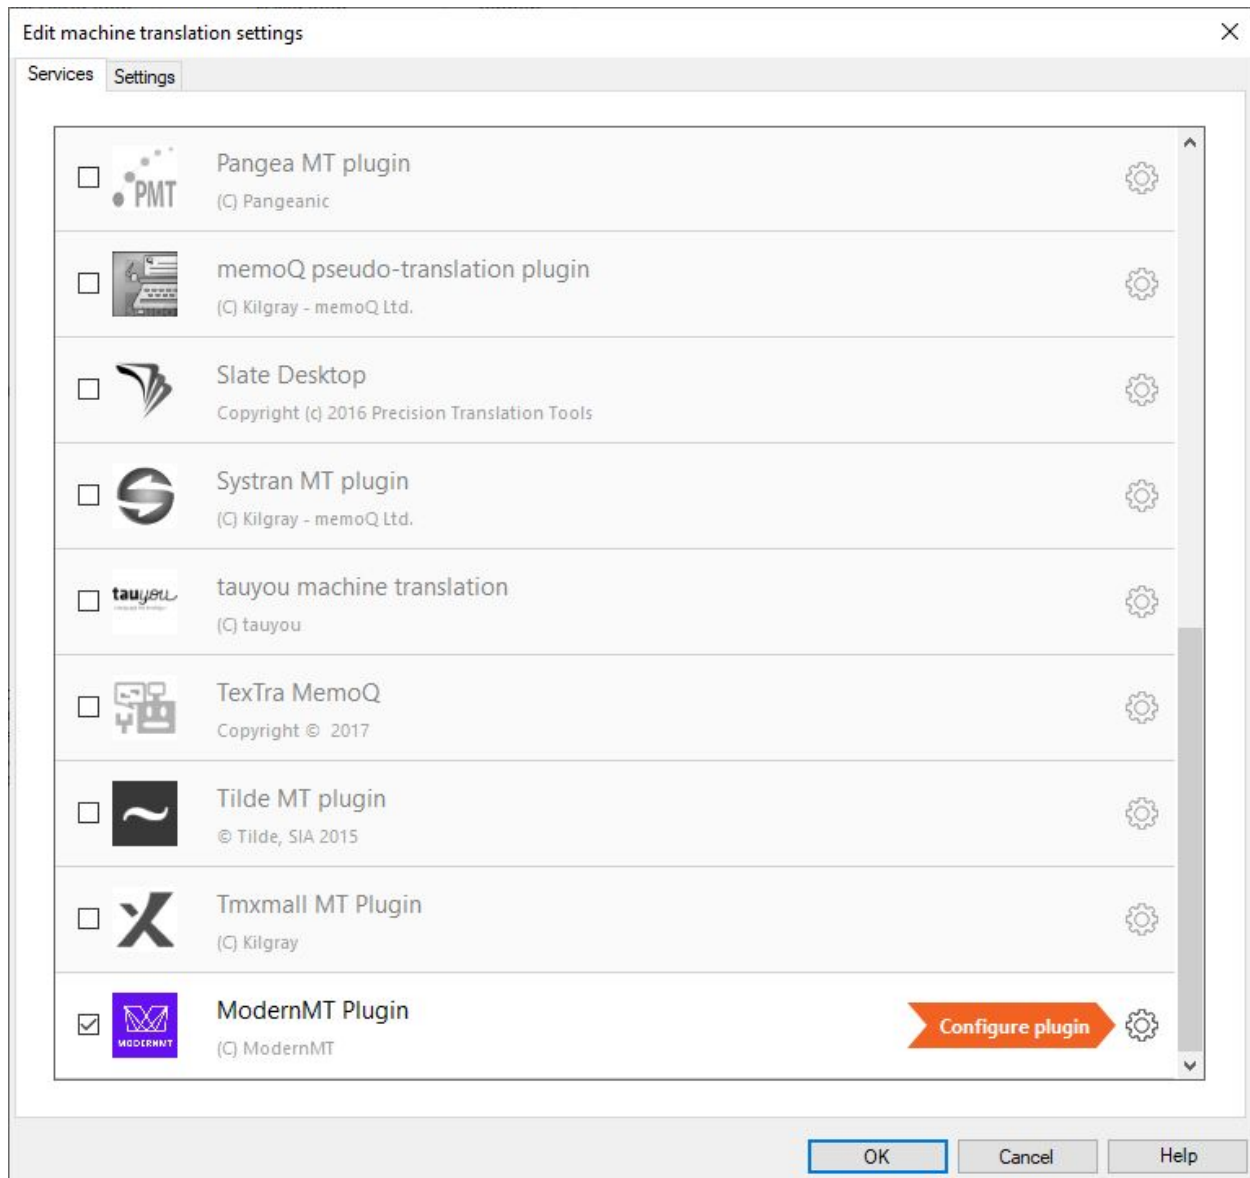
Edit machine translation settings

Services Settings

PMT Pangea MT plugin
(C) Pangeanic

memoQ pseudo-translation plugin
(C) Kilgray - memoQ Ltd.

Slate Desktop
Copyright (c) 2016 Precision Translation Tools

Systran MT plugin
(C) Kilgray - memoQ Ltd.

tauyou tauyou machine translation
(C) tauyou

TexTra MemoQ
Copyright © 2017

Tilde MT plugin
© Tilde, SIA 2015

Tmxmall MT Plugin
(C) Kilgray

MODERNMT ModernMT Plugin
(C) ModernMT

Configure plugin

OK Cancel Help